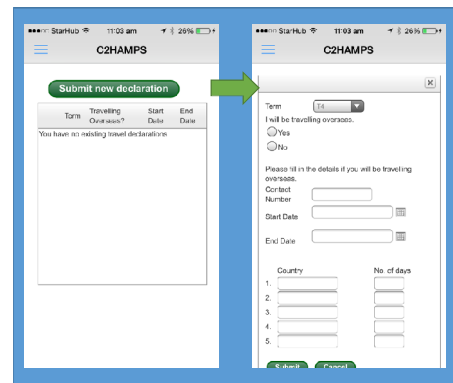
●●●○○ StarHub 11:03 am 26%

C2HAMPS

Submit new declaration

| Term | Travelling Overseas? | Start Date | End Date |
|---|---|---|---|
| You have no existing travel declarations | | | |

●●●○○ StarHub 11:03 am 26%

C2HAMPS

Term T4

I will be travelling overseas.

Yes

No

Please fill in the details if you will be traveling overseas.

Contact Number

Start Date

End Date

Country

No. of days

1.

2.

3.

4.

5.

Submit Cancel